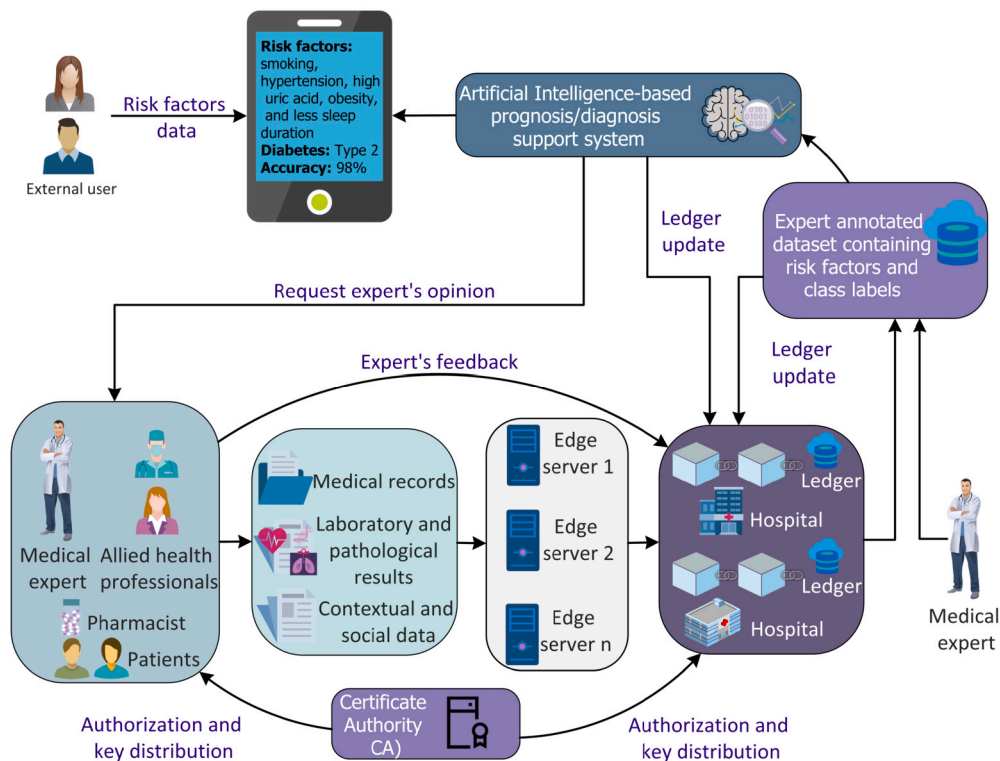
External user

Risk factors data

Risk factors: smoking, hypertension, high uric acid, obesity, and less sleep duration
Diabetes: Type 2
Accuracy: 98%

Artificial Intelligence-based prognosis/diagnosis support system

Ledger update

Expert annotated dataset containing risk factors and class labels

Request expert's opinion

Ledger update

Expert's feedback

Medical expert

Allied health professionals

Pharmacist

Patients

Medical records

Laboratory and pathological results

Contextual and social data

Edge server 1

Edge server 2

Edge server n

Ledger

Hospital

Ledger

Hospital

Medical expert

Authorization and key distribution

Certificate Authority CA)

Authorization and key distribution